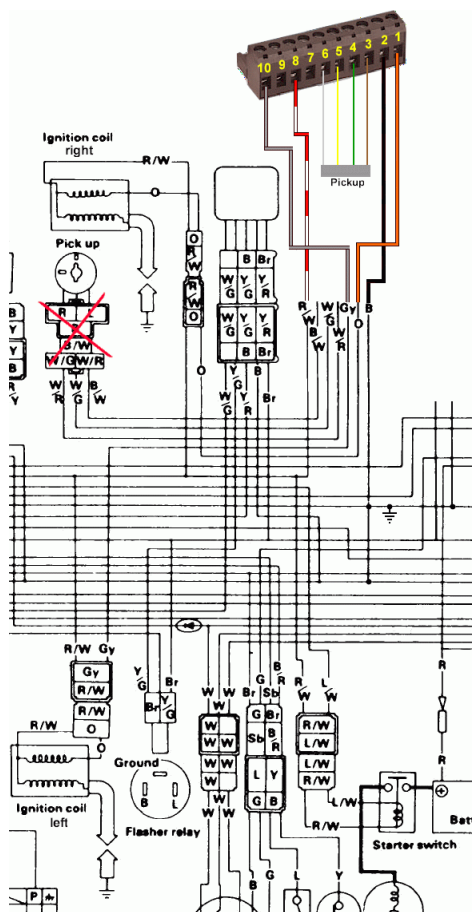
10 9 8 7 6 5 4 3 2 1

Pickup

Ignition coil
right

R/W

O

Pick up

R
B
B/W
W/G W/R

W
R
W
B
W

B Br
W G
Y G
Y R
W G
Y G
Y R
B Br

Y
W G
Br

R
W
W
B
W
R
Gy
O
B

R/W Gy
Gy
R/W
R/W
O

Y G
Br
Br Y G

W W Br G Sb R L
W W
W W
W W
W W
G Br
Sb R
L Y
G B
R/W
L/W
L/W
R/W

Ground
B L
Flasher relay

R/W
Ignition coil
left

L/W
R/W
Starter switch
Batt

R
R

P

B G L Y